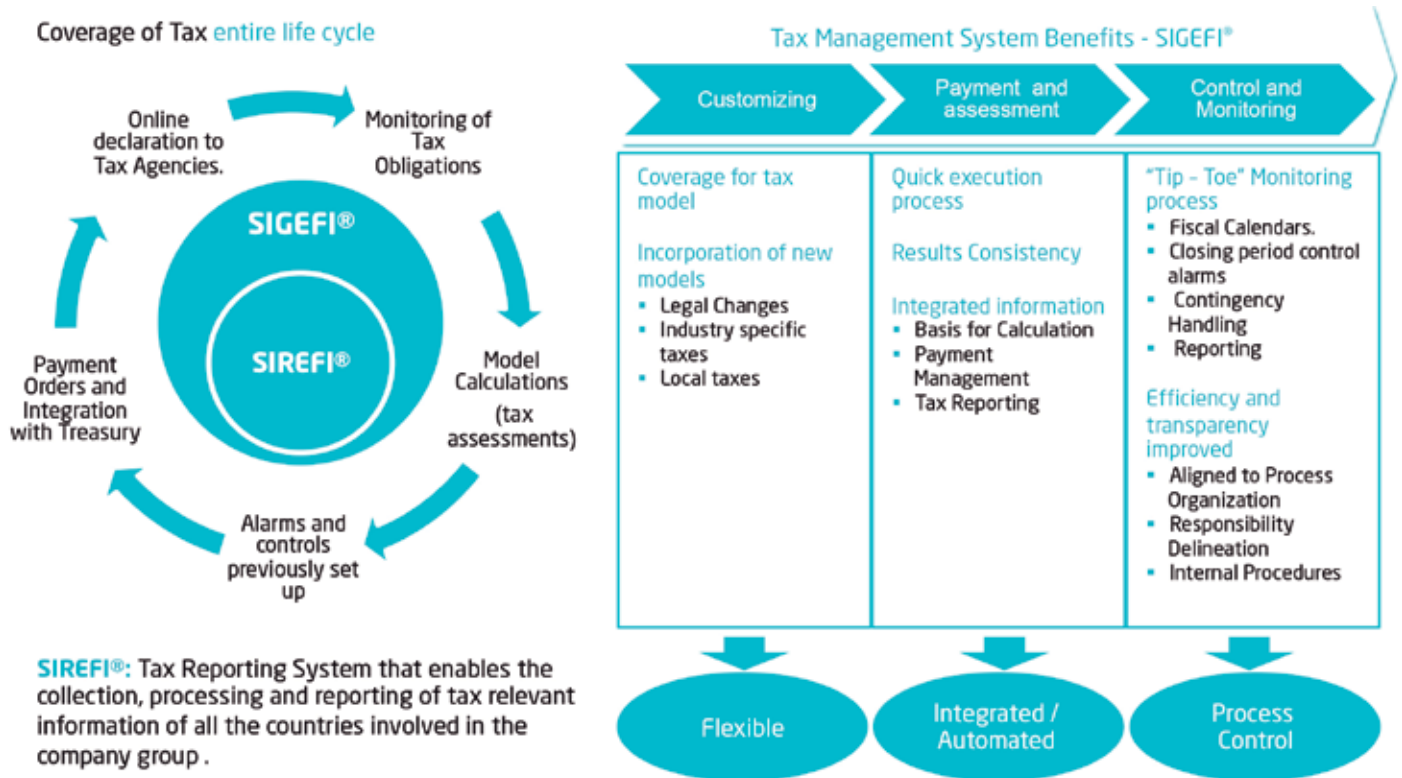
Coverage of Tax entire life cycle

Online declaration to Tax Agencies.

Monitoring of Tax Obligations

SIGEFI®

SIREFI®

Model Calculations (tax assessments)

Alarms and controls previously set up

Payment Orders and Integration with Treasury

SIREFI®: Tax Reporting System that enables the collection, processing and reporting of tax relevant information of all the countries involved in the company group .

Tax Management System Benefits - SIGEFI®

Customizing

Payment and assessment

Control and Monitoring

Coverage for tax model

Incorporation of new models
- Legal Changes
- Industry specific taxes
- Local taxes

Quick execution process

Results Consistency

Integrated information
- Basis for Calculation
- Payment Management
- Tax Reporting

"Tip – Toe" Monitoring process
- Fiscal Calendars.
- Closing period control alarms
- Contingency Handling
- Reporting

Efficiency and transparency improved
- Aligned to Process Organization
- Responsibility Delineation
- Internal Procedures

Flexible

Integrated / Automated

Process Control